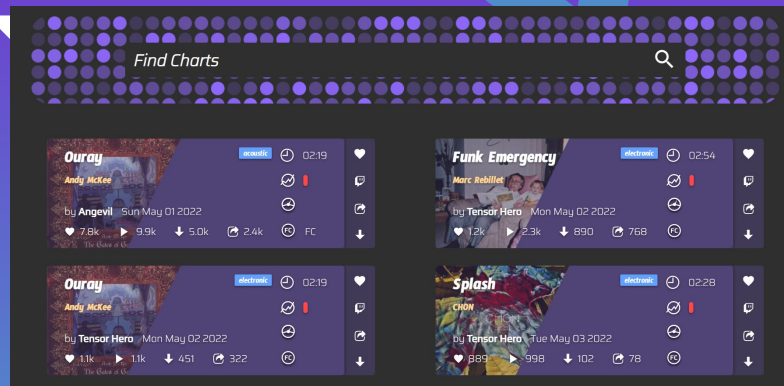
Find Charts

Ouray
Andy McKee
acoustic
02:19
by Angevil Sun May 01 2022
7.8k 9.9k 5.0k 2.4k FC

Funk Emergency
Marc Rebillet
electronic
02:54
by Tensor Hero Mon May 02 2022
1.2k 2.3k 890 768

Ouray
Andy McKee
electronic
02:19
by Tensor Hero Mon May 02 2022
1.1k 1.1k 451 322

Splash
CHON
electronic
02:28
by Tensor Hero Tue May 03 2022
889 998 102 78